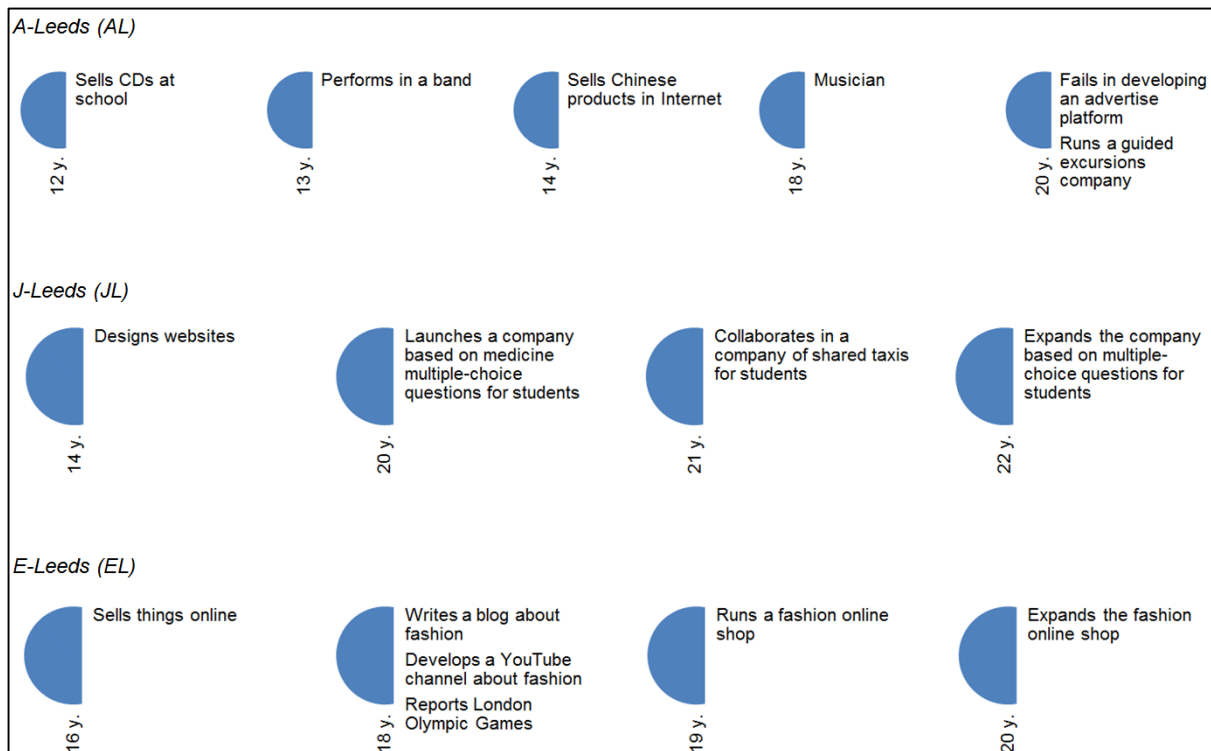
A-Leeds (AL)

Sells CDs at school

12 y.

Performs in a band

13 y.

Sells Chinese products in Internet

14 y.

Musician

18 y.

Fails in developing an advertise platform

Runs a guided excursions company

20 y.

J-Leeds (JL)

Designs websites

14 y.

Launches a company based on medicine multiple-choice questions for students

20 y.

Collaborates in a company of shared taxis for students

21 y.

Expands the company based on multiple-choice questions for students

22 y.

E-Leeds (EL)

Sells things online

16 y.

Writes a blog about fashion

Develops a YouTube channel about fashion

Reports London Olympic Games

18 y.

Runs a fashion online shop

19 y.

Expands the fashion online shop

20 y.